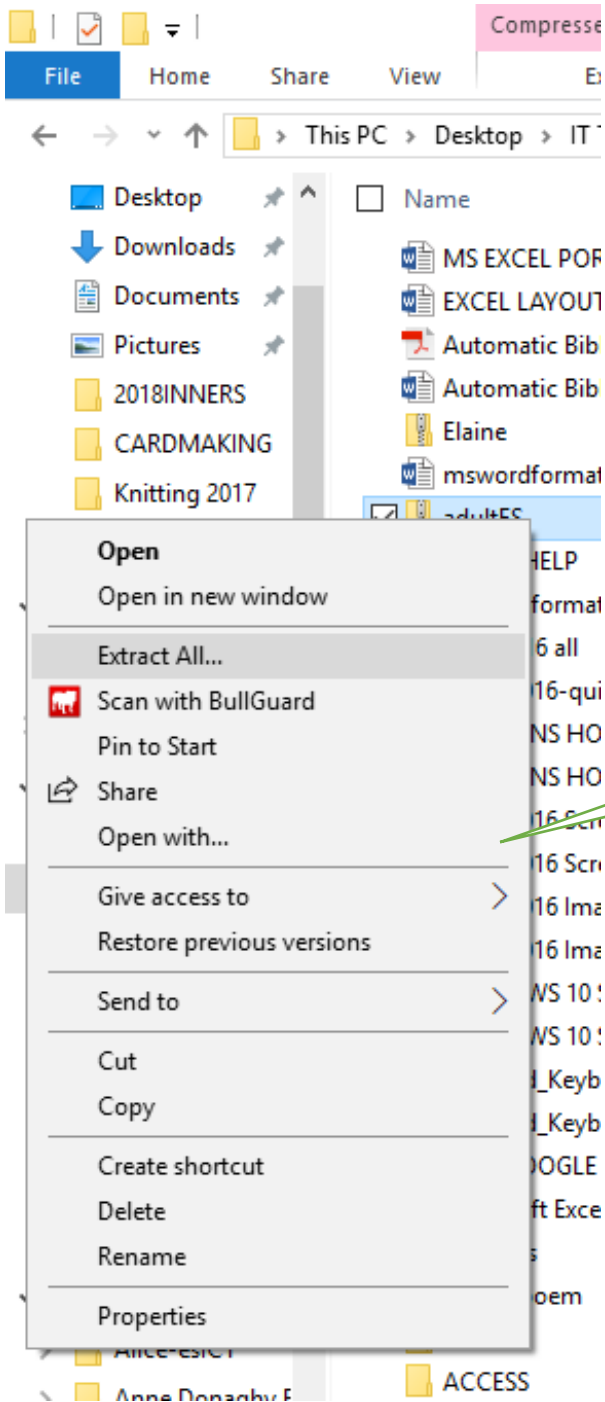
Compresse

File Home Share View Ex

This PC > Desktop > IT

Desktop
Downloads
Documents
Pictures
2018INNERS
CARDMAKING
Knitting 2017

Name
MS EXCEL POR
EXCEL LAYOUT
Automatic Bib
Automatic Bib
Elaine
mswordformat
adultES
HELP
formai
6 all
16-qui
NS HO
NS HO
16 Scr
16 Scr
16 Ima
16 Ima
WS 10 S
WS 10 S
d_Keyb
d_Keyb
OOGLE
ft Exce
s
oem
ACCESS

Open
Open in new window
Extract All...
Scan with BullGuard
Pin to Start
Share
Open with...
Give access to
Restore previous versions
Send to
Cut
Copy
Create shortcut
Delete
Rename
Properties

Alice-esiCT
Anne Donaghy F